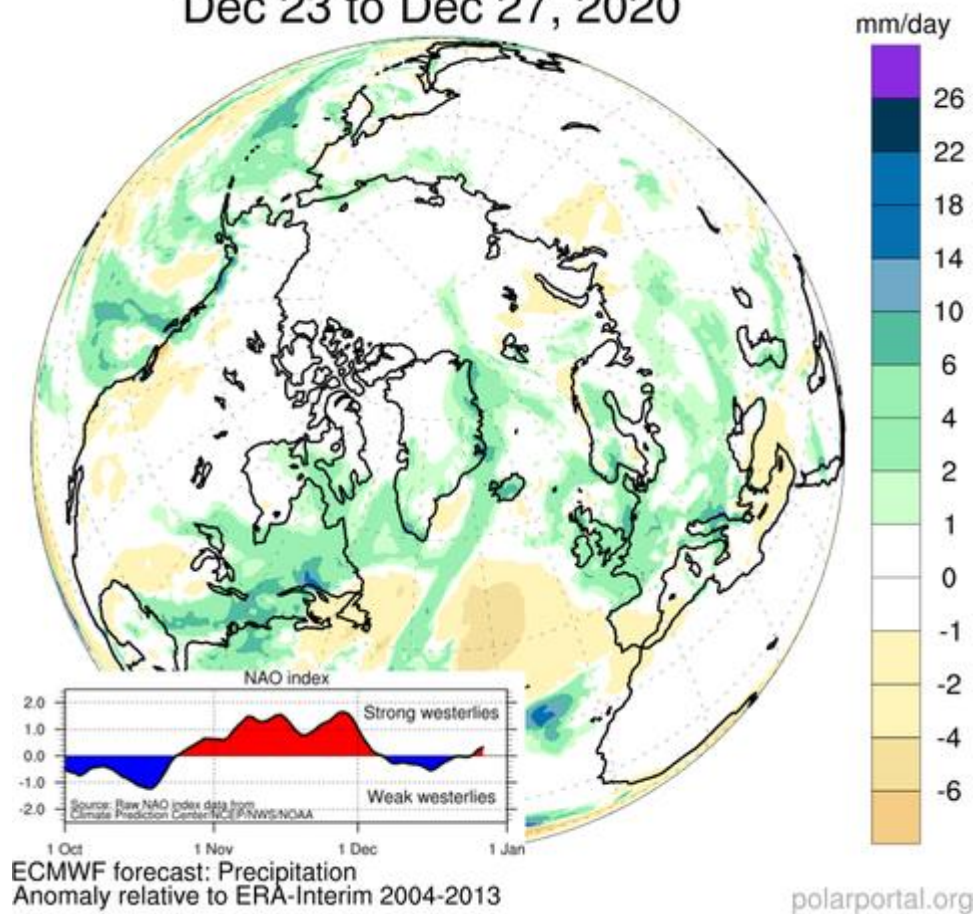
Dec 23 to Dec 27, 2020

mm/day
26
22
18
14
10
6
4
2
1
0
-1
-2
-4
-6

NAO index
2.0
1.0
0.0
-1.0
-2.0
Strong westerlies
Weak westerlies
Source: Raw NAO index data from Climate Prediction Center/NCEP/NWS/NOAA
1 Oct
1 Nov
1 Dec
1 Jan

ECMWF forecast: Precipitation
Anomaly relative to ERA-Interim 2004-2013

polarportal.org